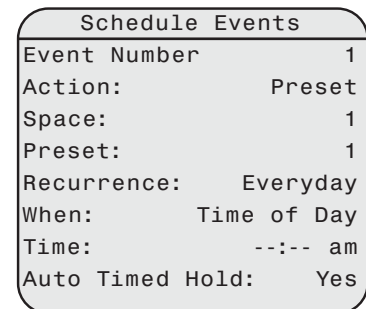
Schedule Events

| | |
|---|---|
| Event Number | 1 |
| Action: | Preset |
| Space: | 1 |
| Preset: | 1 |
| Recurrence: | Everyday |
| When: | Time of Day |
| Time: | --:-- am |
| Auto Timed Hold: | Yes |